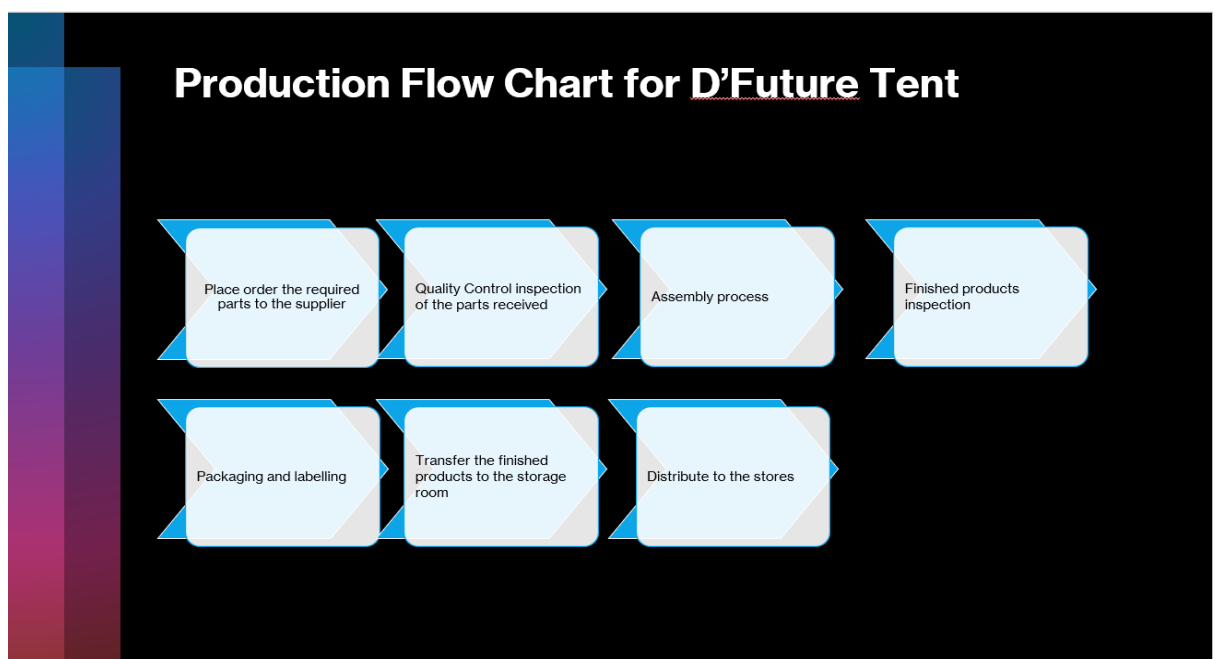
Production Flow Chart for D’Future Tent

Place order the required parts to the supplier

Quality Control inspection of the parts received

Assembly process

Finished products inspection

Packaging and labelling

Transfer the finished products to the storage room

Distribute to the stores